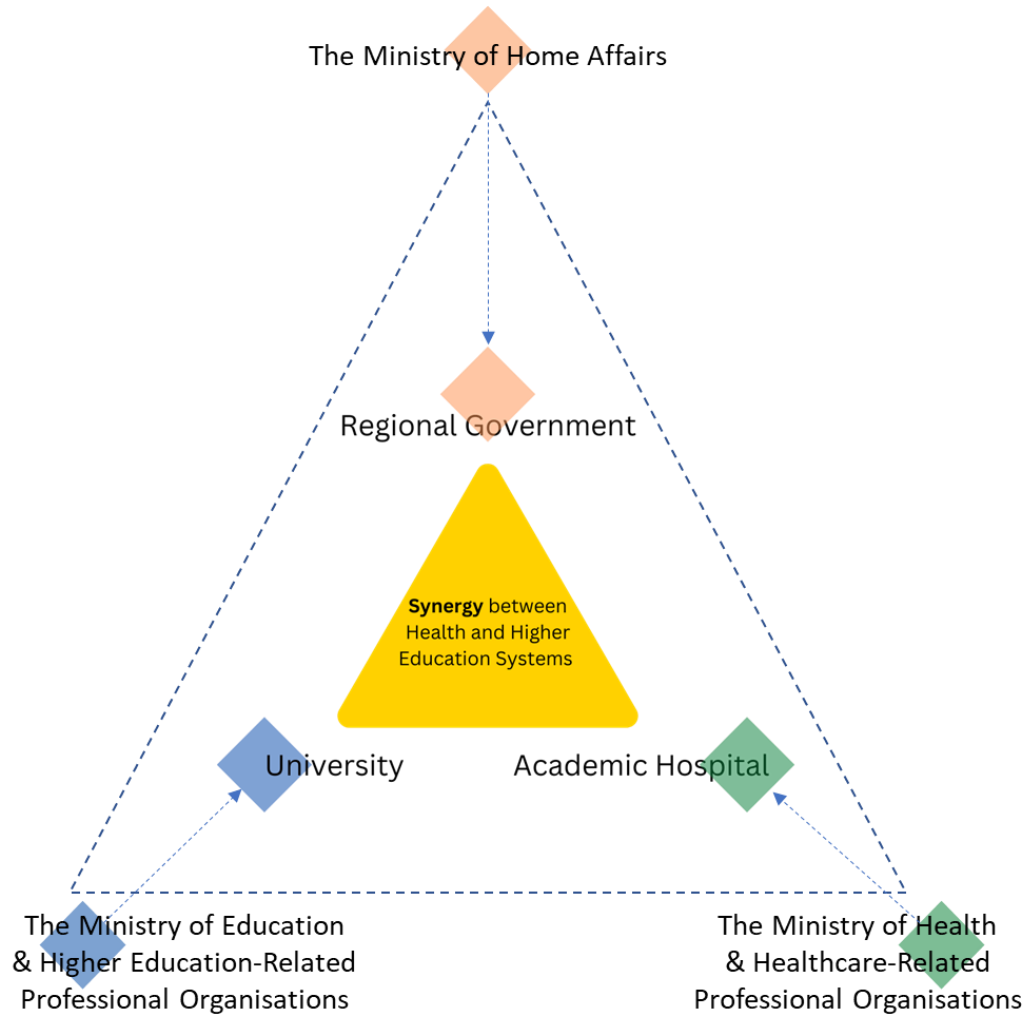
The Ministry of Home Affairs

Regional Government

**Synergy** between Health and Higher Education Systems

University

Academic Hospital

The Ministry of Education & Higher Education-Related Professional Organisations

The Ministry of Health & Healthcare-Related Professional Organisations